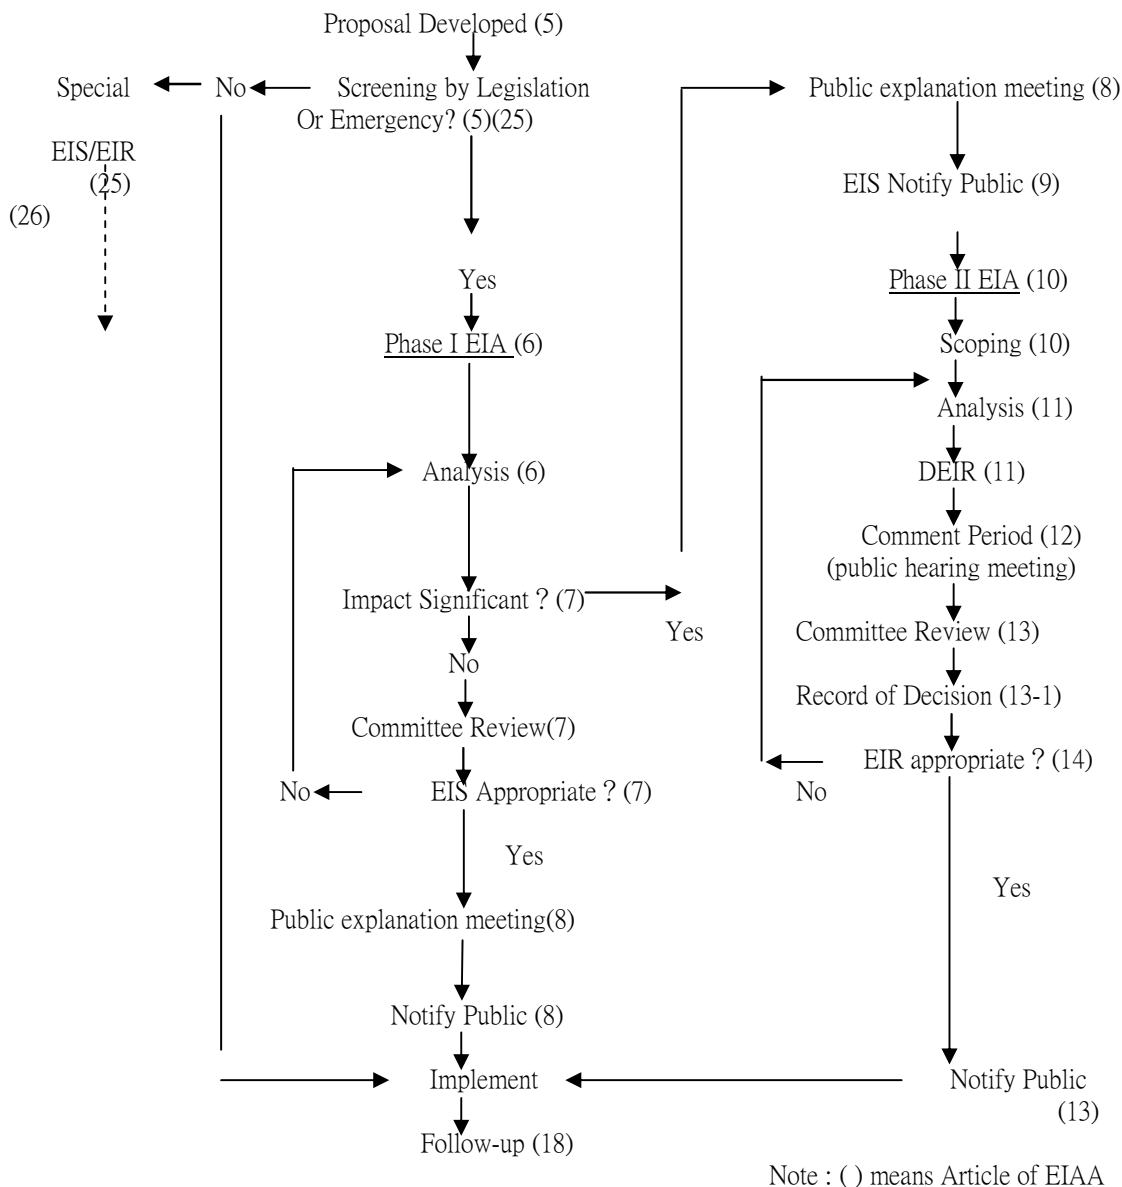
Proposal Developed (5)

Special No Screening by Legislation Or Emergency? (5)(25)

EIS/EIR (25)

(26)

Yes

Phase I EIA (6)

Analysis (6)

Impact Significant ? (7)

No

Committee Review(7)

No EIS Appropriate ? (7)

Yes

Public explanation meeting(8)

Notify Public (8)

Implement

Follow-up (18)

Yes

Public explanation meeting (8)

EIS Notify Public (9)

Phase II EIA (10)

Scoping (10)

Analysis (11)

DEIR (11)

Comment Period (12) (public hearing meeting)

Committee Review (13)

Record of Decision (13-1)

No EIR appropriate ? (14)

Yes

Notify Public (13)

Note : ( ) means Article of EIAA